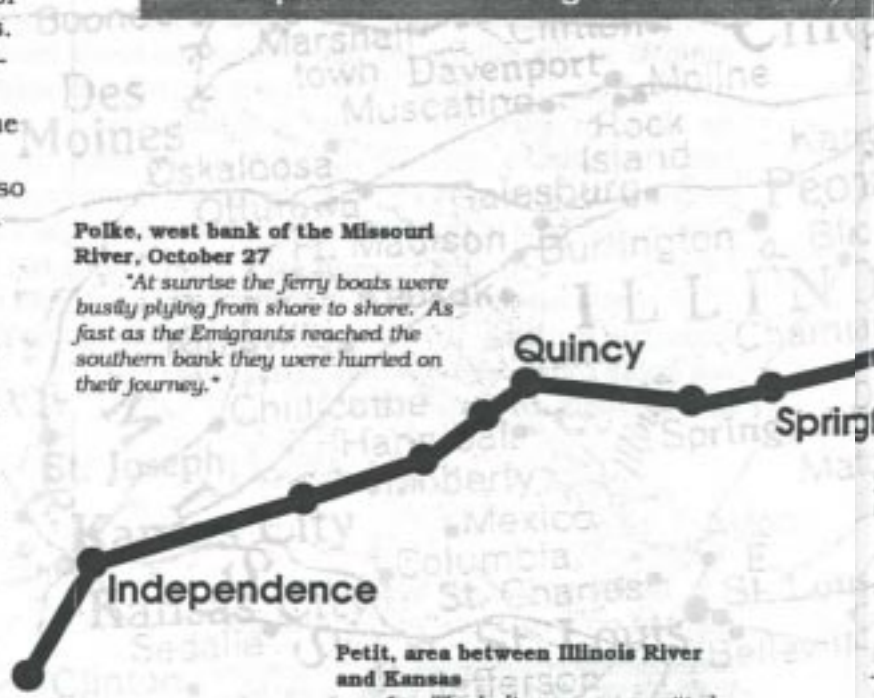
Polke, west bank of the Missouri River, October 27

"At sunrise the ferry boats were busily plying from shore to shore. As fast as the Emigrants reached the southern bank they were hurried on their journey."

Quincy

Sprir

Independence

Petit, area between Illinois River and Kansas

Boone
Marshalltown
Clinton
Davenport
Moline
Des Moines
Muscatine
Rock Island
Oskaloosa
Galesburg
Peo
Ottumwa
Ft. Madison
Burlington
ILLIN
Chillicothe
Hannibal
Spring
St. Joseph
Moberly
Kansas City
Mexico
Columbia
St. Charles
St. Louis
Sedalia
Jefferson
Clinton